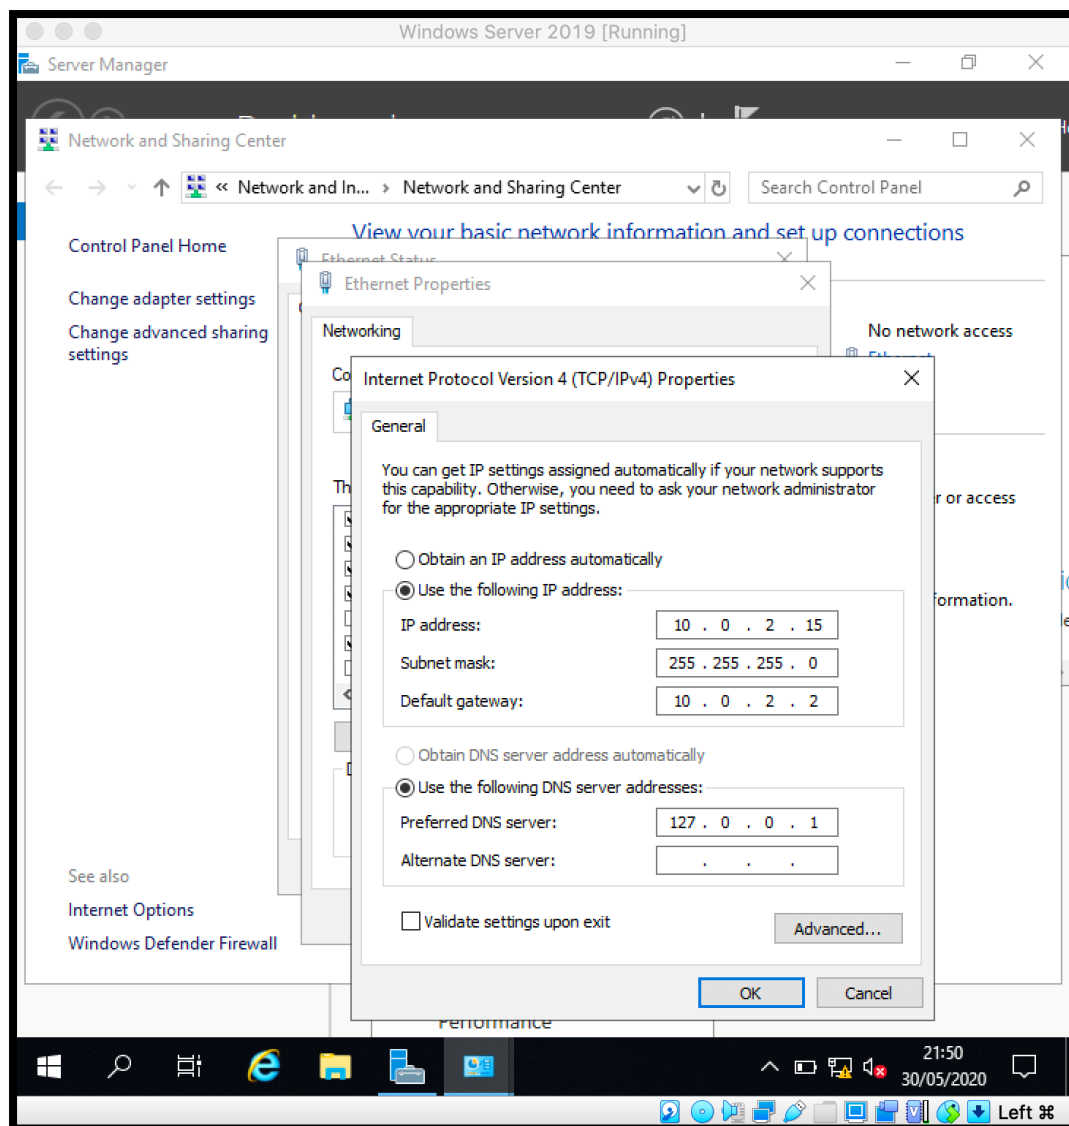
Windows Server 2019 [Running]

Server Manager

Network and Sharing Center

« Network and In... › Network and Sharing Center

Search Control Panel

View your basic network information and set up connections

Control Panel Home

Change adapter settings

Change advanced sharing settings

Ethernet Status

Ethernet Properties

Networking

No network access

r or access

formation.

Internet Protocol Version 4 (TCP/IPv4) Properties

General

You can get IP settings assigned automatically if your network supports this capability. Otherwise, you need to ask your network administrator for the appropriate IP settings.

Obtain an IP address automatically

Use the following IP address:

IP address: 10 . 0 . 2 . 15

Subnet mask: 255 . 255 . 255 . 0

Default gateway: 10 . 0 . 2 . 2

Obtain DNS server address automatically

Use the following DNS server addresses:

Preferred DNS server: 127 . 0 . 0 . 1

Alternate DNS server: . . .

Validate settings upon exit

Advanced...

OK

Cancel

See also

Internet Options

Windows Defender Firewall

Performance

21:50
30/05/2020

Left ⌘